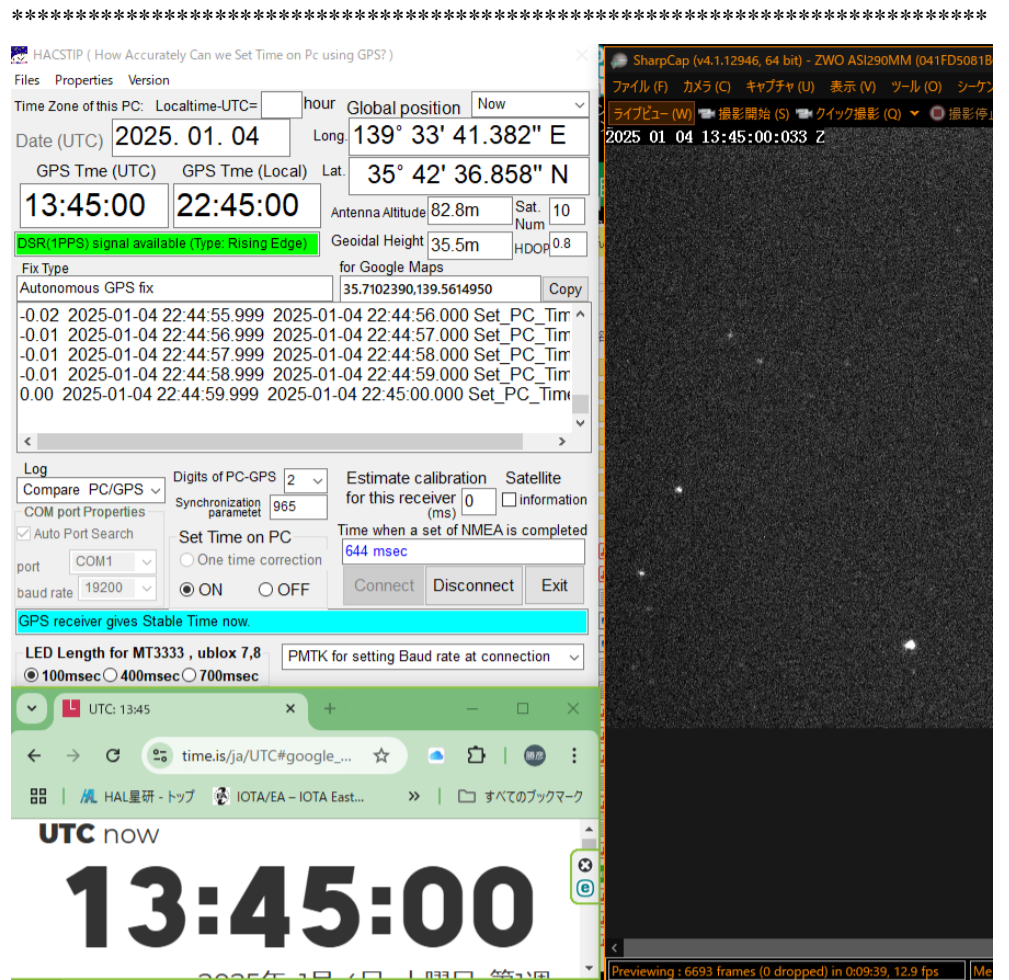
**********************************************************************

HACSTIP ( How Accurately Can we Set Time on Pc using GPS? )
Files Properties Version
Time Zone of this PC: Localtime-UTC= hour
Global position Now
Date (UTC) 2025. 01. 04
Long. 139° 33' 41.382" E
Lat. 35° 42' 36.858" N
GPS Tme (UTC) GPS Tme (Local)
13:45:00 22:45:00
Antenna Altitude 82.8m Sat. Num 10
Geoidal Height 35.5m HDOP 0.8
DSR(1PPS) signal available (Type: Rising Edge)
Fix Type
Autonomous GPS fix
for Google Maps
35.7102390,139.5614950 Copy
-0.02 2025-01-04 22:44:55.999 2025-01-04 22:44:56.000 Set_PC_Tim
-0.01 2025-01-04 22:44:56.999 2025-01-04 22:44:57.000 Set_PC_Tim
-0.01 2025-01-04 22:44:57.999 2025-01-04 22:44:58.000 Set_PC_Tim
-0.01 2025-01-04 22:44:58.999 2025-01-04 22:44:59.000 Set_PC_Tim
0.00 2025-01-04 22:44:59.999 2025-01-04 22:45:00.000 Set_PC_Tim
Log
Compare PC/GPS
COM port Properties
Auto Port Search
port COM1
baud rate 19200
Digits of PC-GPS 2
Synchronization parametet 965
Set Time on PC
One time correction
ON OFF
Estimate calibration for this receiver 0 (ms)
Satellite information
Time when a set of NMEA is completed
644 msec
Connect Disconnect Exit
GPS receiver gives Stable Time now.
LED Length for MT3333 , ublox 7,8
100msec 400msec 700msec
PMTK for setting Baud rate at connection

UTC: 13:45
time.is/ja/UTC#google_...
HAL星研 - トップ IOTA/EA – IOTA East... すべてのブックマーク
UTC now
13:45:00

SharpCap (v4.1.12946, 64 bit) - ZWO ASI290MM (041FD5081B
ファイル (F) カメラ (C) キャプチャ (U) 表示 (V) ツール (O) シーケ
ライブビュー (W) 撮影開始 (S) クイック撮影 (Q) 撮影停止
2025 01 04 13:45:00:033 Z
Previewing : 6693 frames (0 dropped) in 0:09:39, 12.9 fps Me